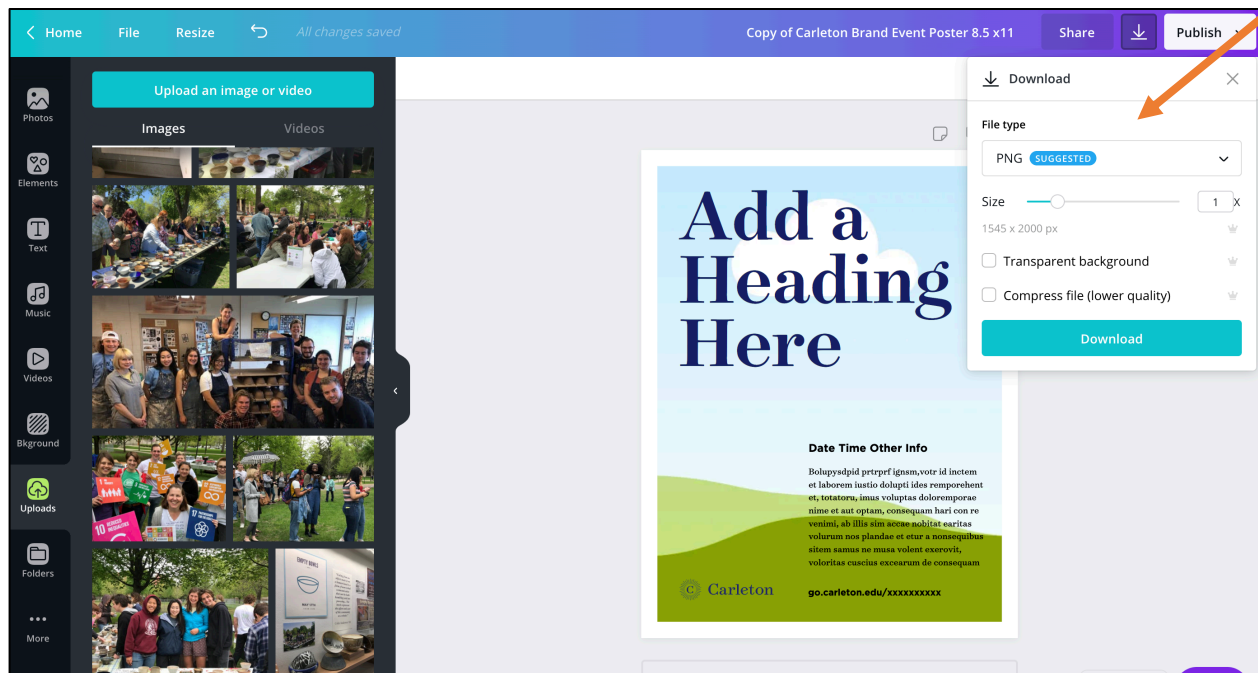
Home File Resize All changes saved Copy of Carleton Brand Event Poster 8.5 x11 Share Publish

Photos
Elements
Text
Music
Videos
Bkground
Uploads
Folders
More

Upload an image or video

Images Videos

Add a Heading Here

Date Time Other Info

Bolupysdpid prtrpbf ignsm,votr id inctem et laborem iustio dolupti ides remporehent et, totatoru, imus voluptas doloremporae nime et aut optam, consequam hari con re venimi, ab illis sim accae nobitat earitas volurum nos plandae et etur a nonsequibus sitem samus ne musa volent exerovit, voloritas cuscius excearum de consequam

Carleton

go.carleton.edu/xxxxxxxxxx

Download

File type

PNG SUGGESTED

Size 1 x

1545 x 2000 px

Transparent background

Compress file (lower quality)

Download